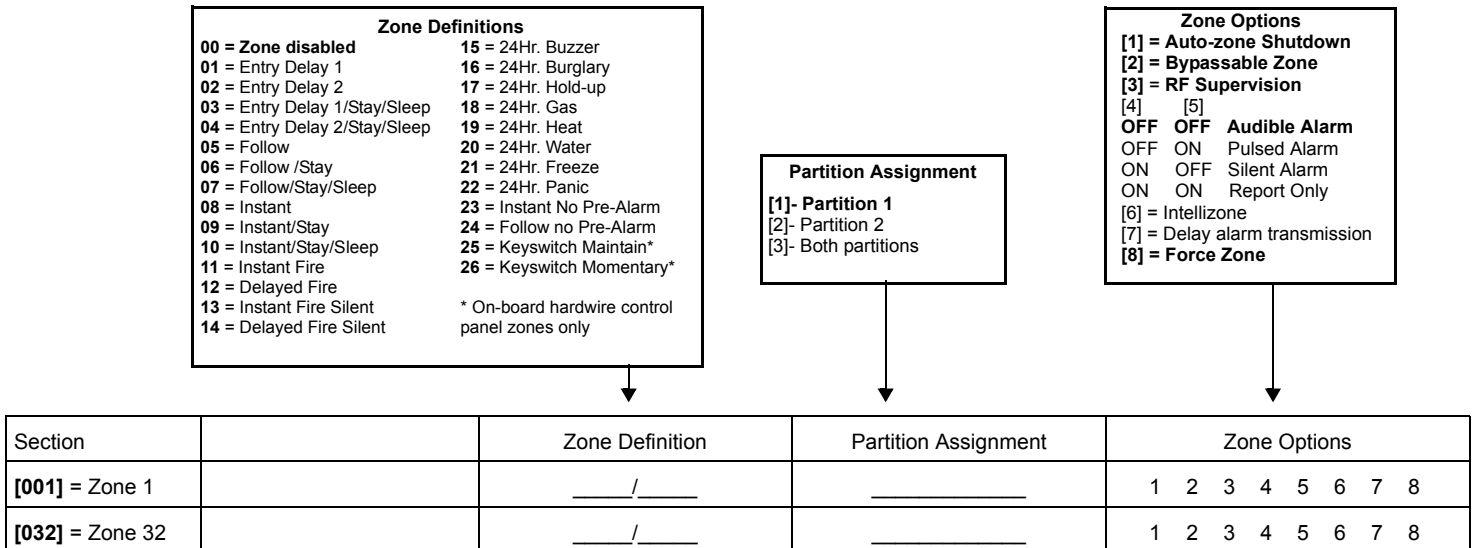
**Zone Definitions**
**00 = Zone disabled**
**01** = Entry Delay 1
**02** = Entry Delay 2
**03** = Entry Delay 1/Stay/Sleep
**04** = Entry Delay 2/Stay/Sleep
**05** = Follow
**06** = Follow /Stay
**07** = Follow/Stay/Sleep
**08** = Instant
**09** = Instant/Stay
**10** = Instant/Stay/Sleep
**11** = Instant Fire
**12** = Delayed Fire
**13** = Instant Fire Silent
**14** = Delayed Fire Silent
**15** = 24Hr. Buzzer
**16** = 24Hr. Burglary
**17** = 24Hr. Hold-up
**18** = 24Hr. Gas
**19** = 24Hr. Heat
**20** = 24Hr. Water
**21** = 24Hr. Freeze
**22** = 24Hr. Panic
**23** = Instant No Pre-Alarm
**24** = Follow no Pre-Alarm
**25** = Keyswitch Maintain*
**26** = Keyswitch Momentary*

* On-board hardwire control panel zones only

**Partition Assignment**

**[1]- Partition 1**
[2]- Partition 2
[3]- Both partitions

**Zone Options**
**[1] = Auto-zone Shutdown**
**[2] = Bypassable Zone**
**[3] = RF Supervision**
[4] [5]
**OFF OFF Audible Alarm**
OFF ON Pulsed Alarm
ON OFF Silent Alarm
ON ON Report Only
[6] = Intellizone
[7] = Delay alarm transmission
**[8] = Force Zone**

| Section | | Zone Definition | Partition Assignment | Zone Options |
|---|---|---|---|---|
| **[001]** = Zone 1 | | _____/_____ | _____________ | 1 2 3 4 5 6 7 8 |
| **[032]** = Zone 32 | | _____/_____ | _____________ | 1 2 3 4 5 6 7 8 |